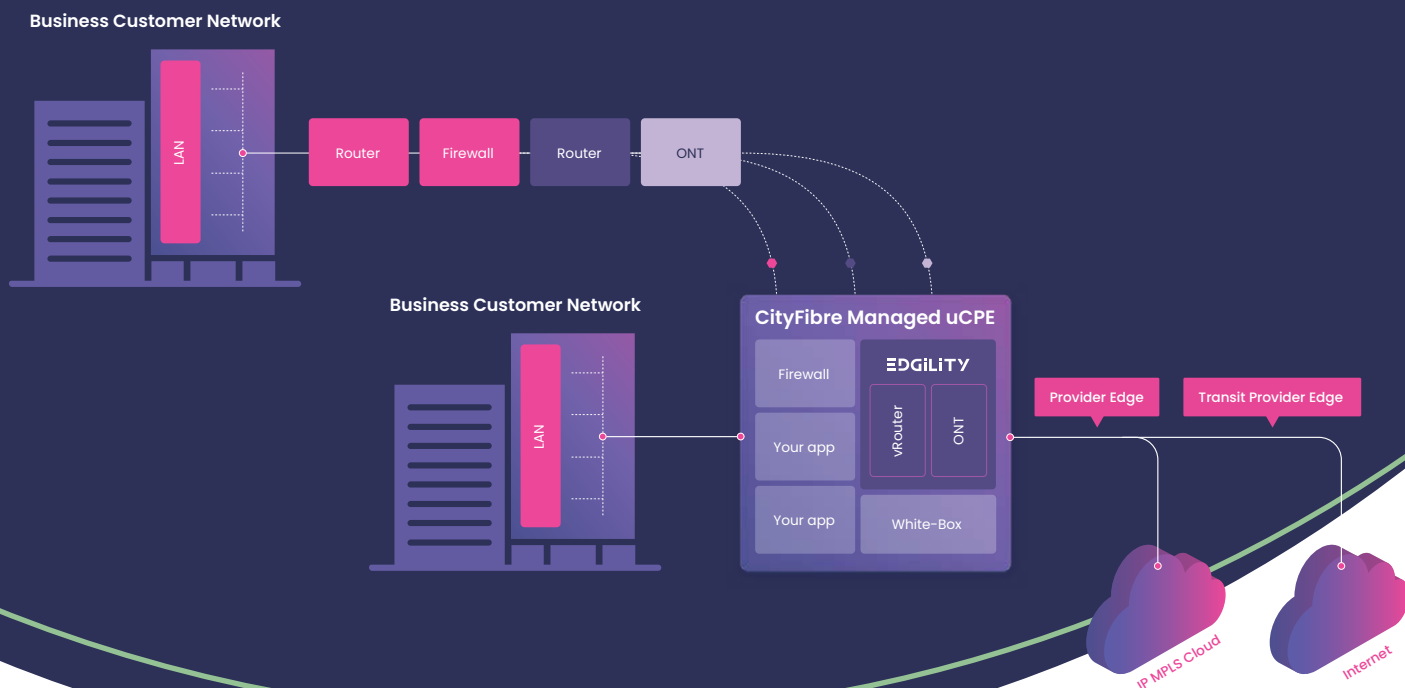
Business Customer Network

LAN

Router

Firewall

Router

ONT

Business Customer Network

LAN

CityFibre Managed uCPE

Firewall

EDGILITY

Your app

vRouter

ONT

Your app

White-Box

Provider Edge

Transit Provider Edge

IP MPLS Cloud

Internet